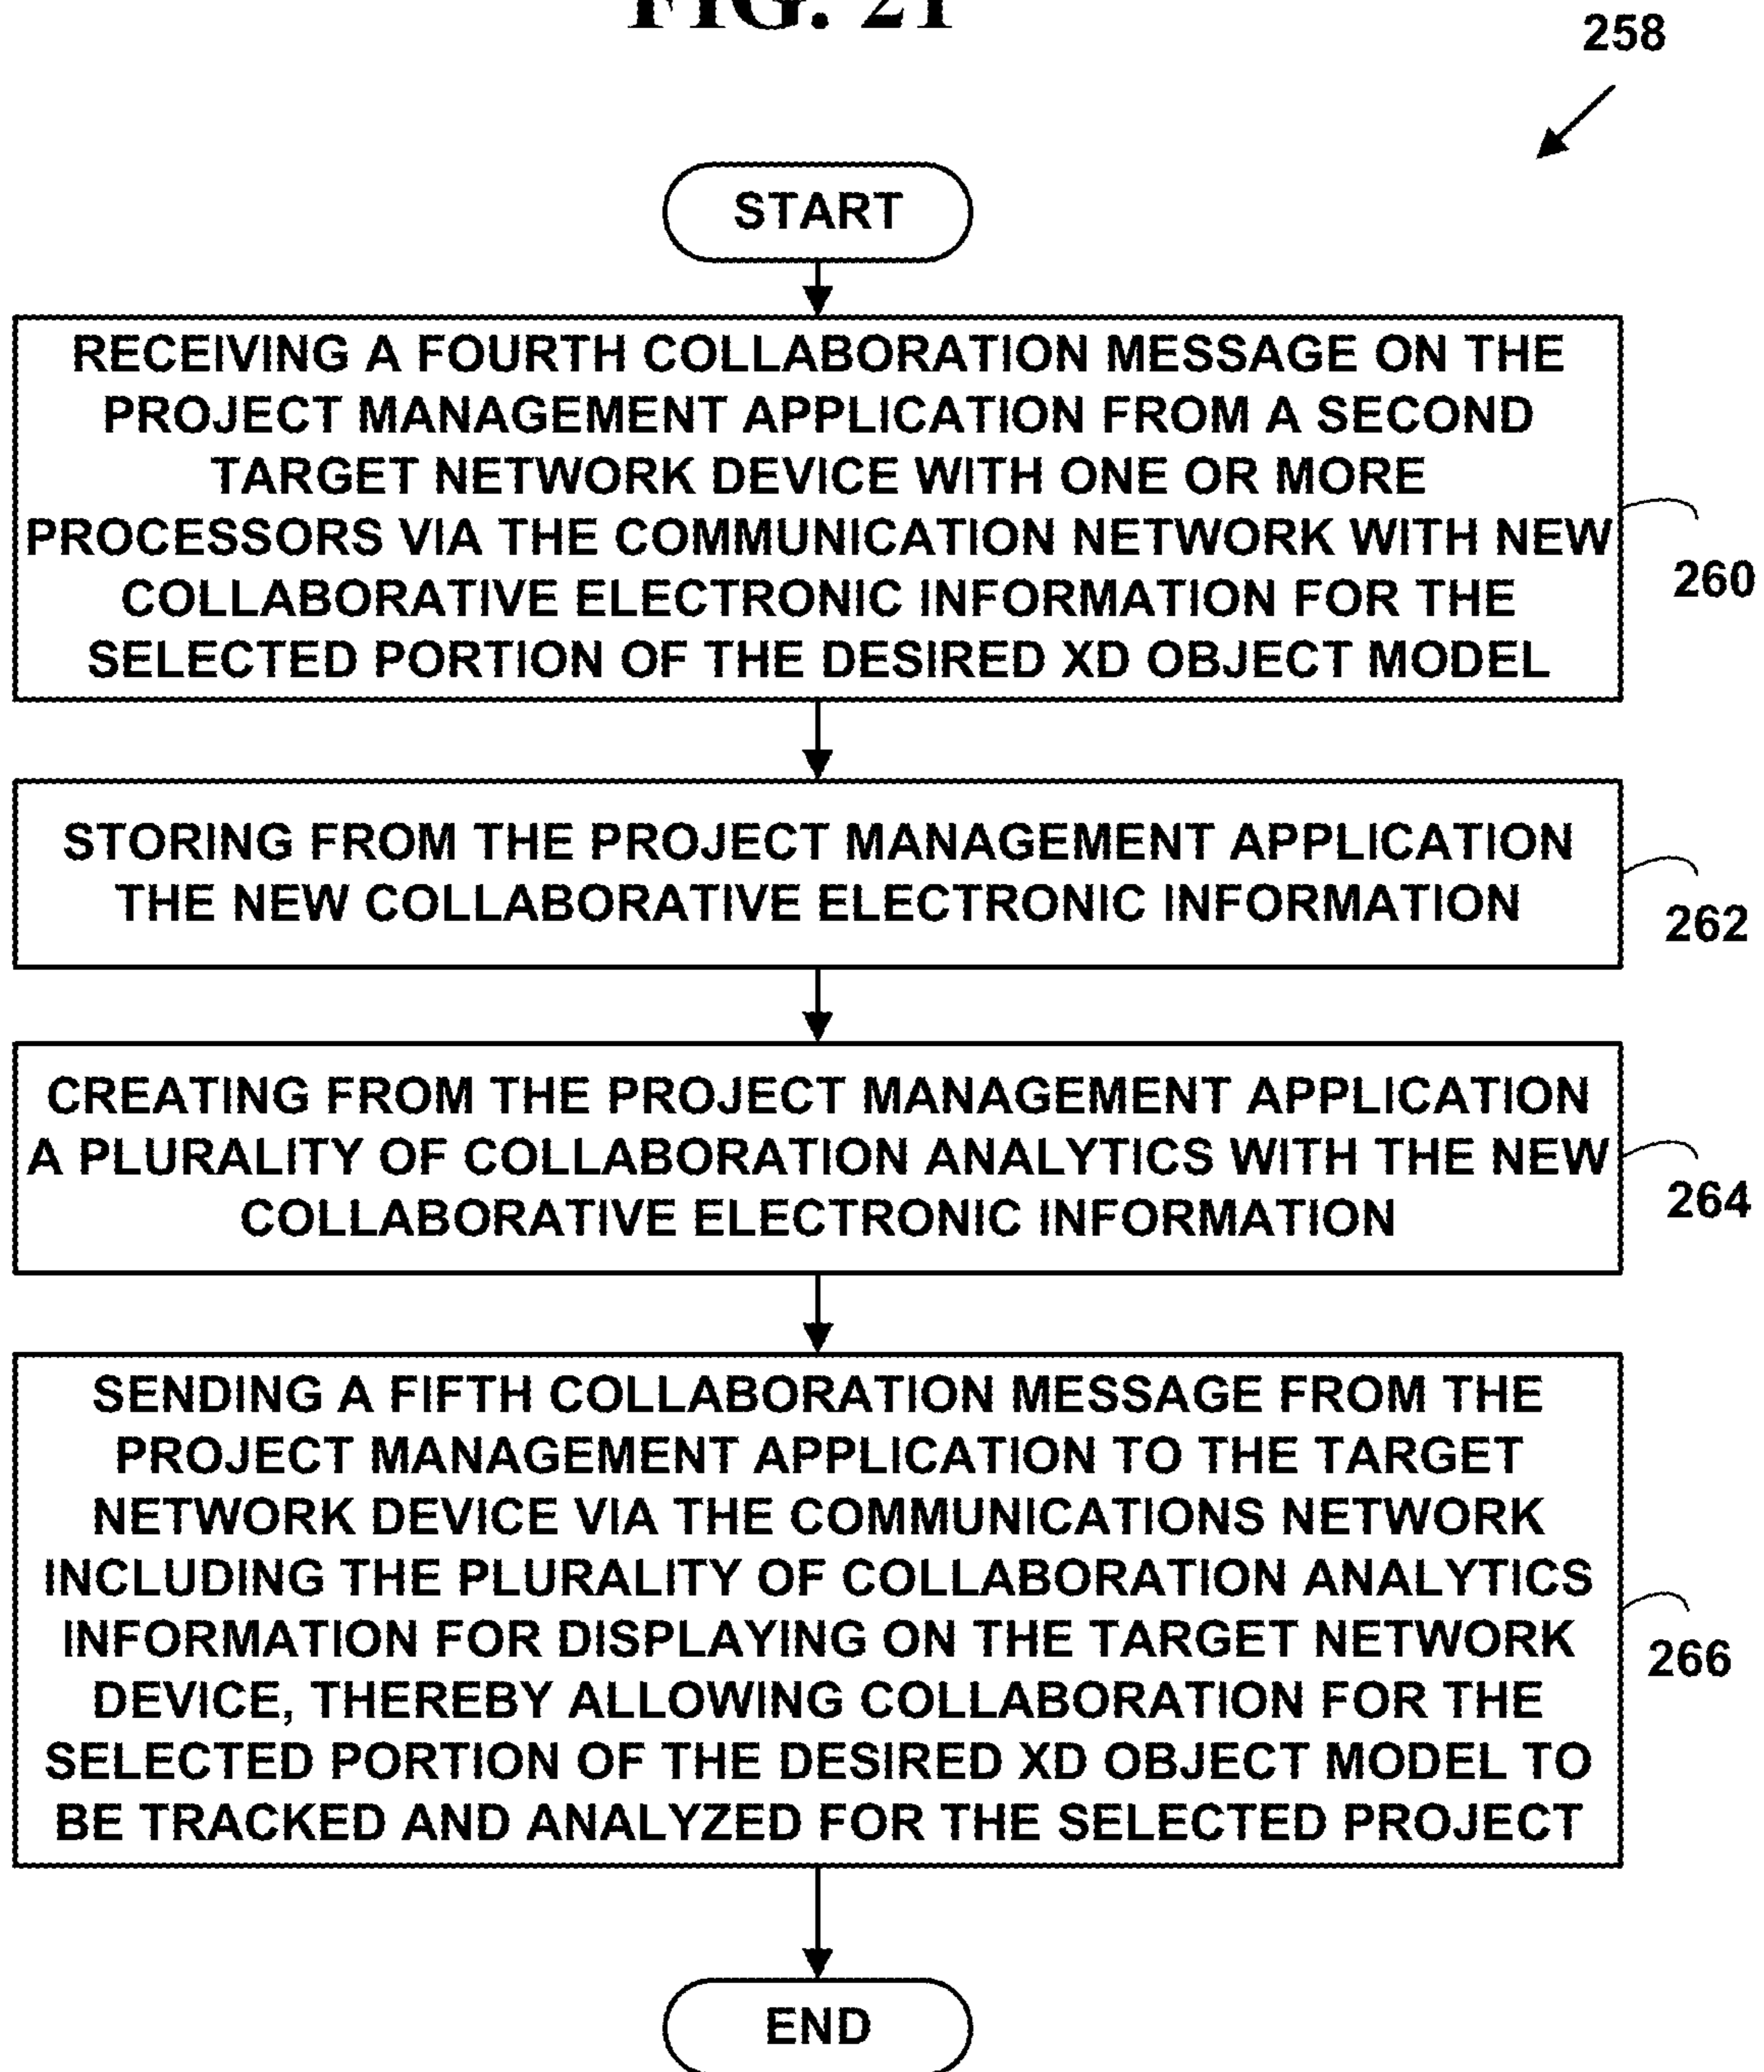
FIG. 21

258

START

RECEIVING A FOURTH COLLABORATION MESSAGE ON THE PROJECT MANAGEMENT APPLICATION FROM A SECOND TARGET NETWORK DEVICE WITH ONE OR MORE PROCESSORS VIA THE COMMUNICATION NETWORK WITH NEW COLLABORATIVE ELECTRONIC INFORMATION FOR THE SELECTED PORTION OF THE DESIRED XD OBJECT MODEL

260

STORING FROM THE PROJECT MANAGEMENT APPLICATION THE NEW COLLABORATIVE ELECTRONIC INFORMATION

262

CREATING FROM THE PROJECT MANAGEMENT APPLICATION A PLURALITY OF COLLABORATION ANALYTICS WITH THE NEW COLLABORATIVE ELECTRONIC INFORMATION

264

SENDING A FIFTH COLLABORATION MESSAGE FROM THE PROJECT MANAGEMENT APPLICATION TO THE TARGET NETWORK DEVICE VIA THE COMMUNICATIONS NETWORK INCLUDING THE PLURALITY OF COLLABORATION ANALYTICS INFORMATION FOR DISPLAYING ON THE TARGET NETWORK DEVICE, THEREBY ALLOWING COLLABORATION FOR THE SELECTED PORTION OF THE DESIRED XD OBJECT MODEL TO BE TRACKED AND ANALYZED FOR THE SELECTED PROJECT

266

END